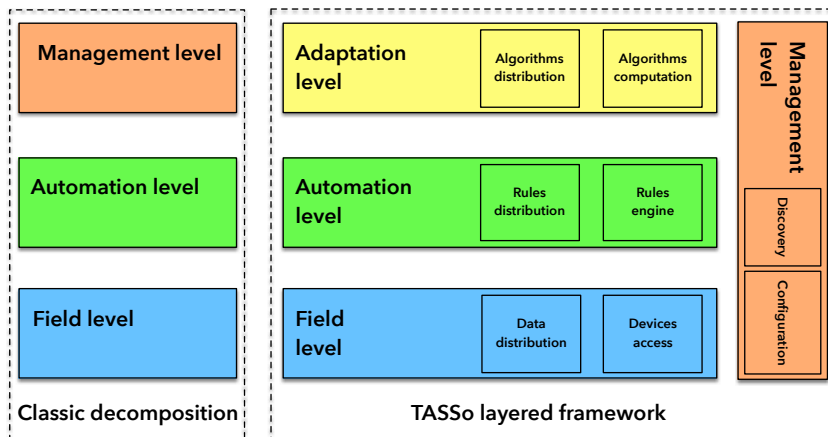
Management level

Automation level

Field level

Classic decomposition

Adaptation level

Algorithms distribution

Algorithms computation

Automation level

Rules distribution

Rules engine

Field level

Data distribution

Devices access

Management level

Discovery

Configuration

TASSo layered framework